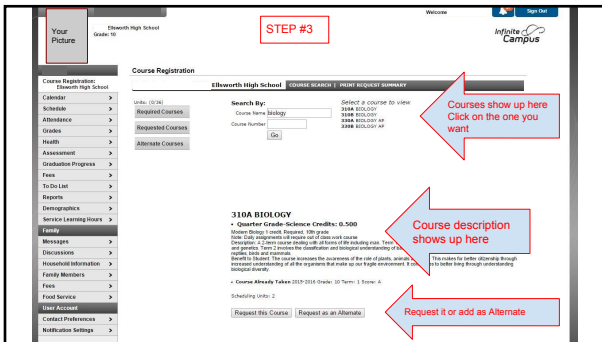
Your Picture

Ellsworth High School
Grade: 10

STEP #3

Welcome

Sign Out

Infinite Campus

Course Registration: Ellsworth High School

Calendar
Schedule
Attendance
Grades
Health
Assessment
Graduation Progress
Fees
To Do List
Reports
Demographics
Service Learning Hours
Family
Messages
Discussions
Household Information
Family Members
Fees
Food Service
User Account
Contact Preferences
Notification Settings

Course Registration

Ellsworth High School | COURSE SEARCH | PRINT REQUEST SUMMARY

Units: (0/36)
Required Courses
Requested Courses
Alternate Courses

Search By:
Course Name biology
Course Number
Go

Select a course to view
310A BIOLOGY
310B BIOLOGY
330A BIOLOGY AP
330B BIOLOGY AP

Courses show up here
Click on the one you want

310A BIOLOGY
• Quarter Grade-Science Credits: 0.500
Modern Biology 1 credit, Required, 10th grade
Note: Daily assignments will require out of class work course
Description: A 2-term course dealing with all forms of life including mus. Term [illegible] and genetics. Term 2 involves the classification and biological understanding of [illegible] reptiles, birds and mammals.
Benefit to Student: The course increases the awareness of the role of plants, animals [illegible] This makes for better citizenship through increased understanding of all the organisms that make up our fragile environment. It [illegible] to better living through understanding biological diversity.

Course description shows up here

• Course Already Taken 2015-2016 Grade: 10 Term: 1 Score: A

Scheduling Units: 2

Request this Course
Request as an Alternate

Request it or add as Alternate